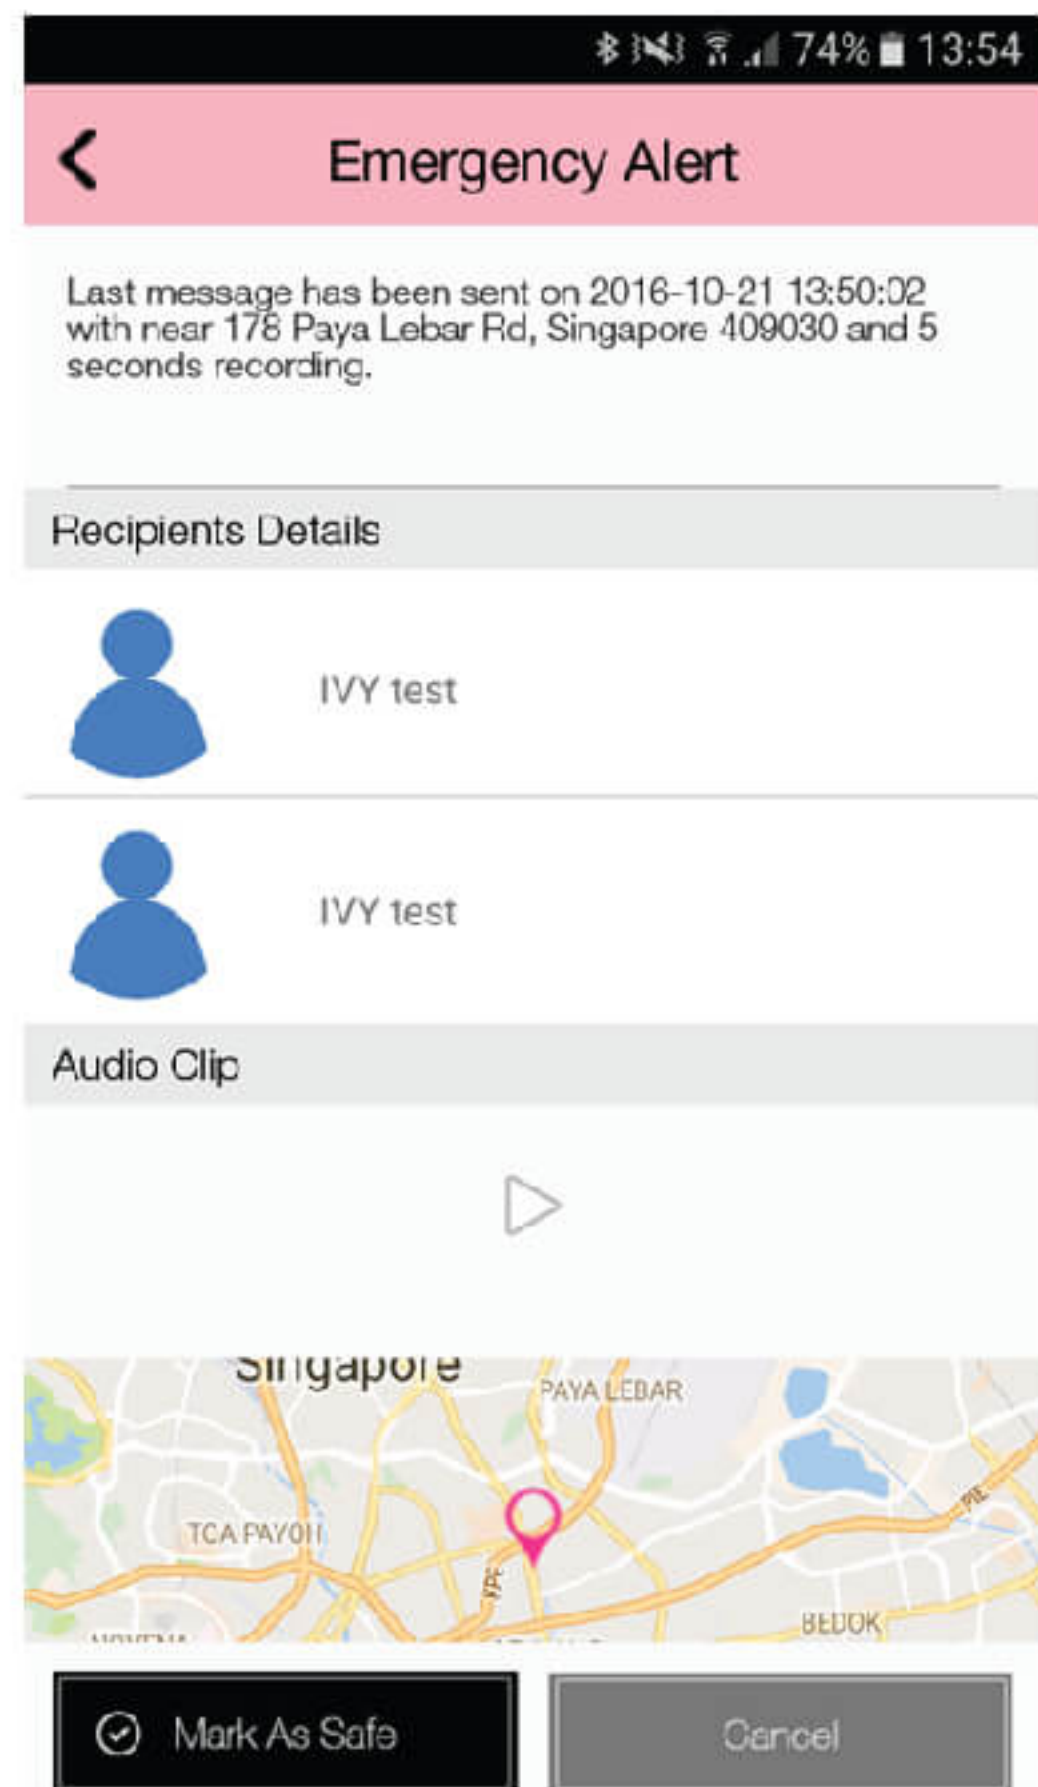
74% 13:54

Emergency Alert

Last message has been sent on 2016-10-21 13:50:02 with near 178 Paya Lebar Rd, Singapore 409030 and 5 seconds recording.

Recipients Details

IVY test

IVY test

Audio Clip

Singapore
PAYA LEBAR
TCA PAYOH
KPE
PIE
BEDOK
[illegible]

Mark As Safe

Cancel